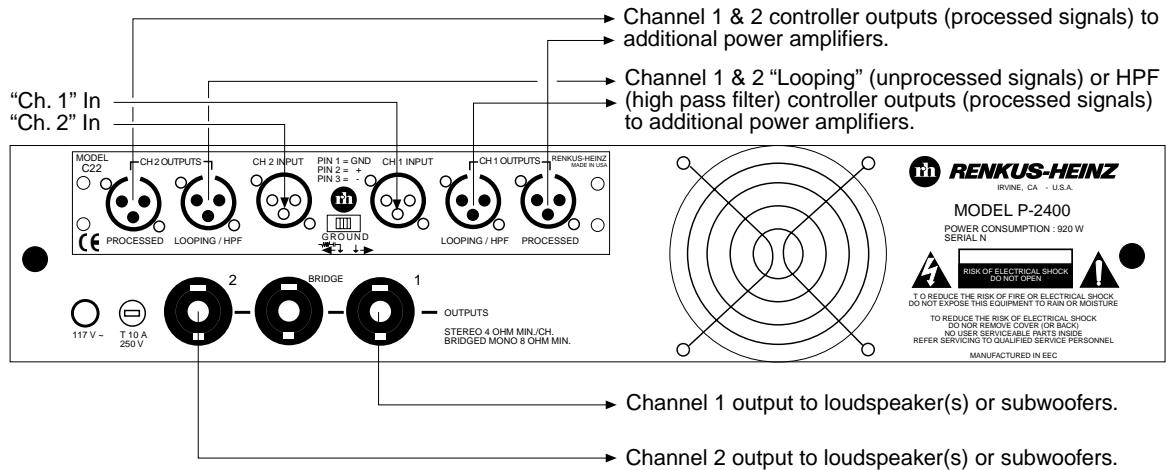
Channel 1 & 2 controller outputs (processed signals) to additional power amplifiers.

Channel 1 & 2 “Looping” (unprocessed signals) or HPF (high pass filter) controller outputs (processed signals) to additional power amplifiers.

“Ch. 1” In
“Ch. 2” In

MODEL C22
CH 2 OUTPUTS
CH 2 INPUT
PIN 1 = GND
PIN 2 = +
PIN 3 = -
CH 1 INPUT
CH 1 OUTPUTS
RENKUS-HEINZ MADE IN USA
PROCESSED
LOOPING / HPF
GROUND
LOOPING / HPF
PROCESSED

RENKUS-HEINZ
IRVINE, CA - U.S.A.
MODEL P-2400
POWER CONSUMPTION : 920 W
SERIAL N
RISK OF ELECTRICAL SHOCK DO NOT OPEN
T O REDUCE THE RISK OF FIRE OR ELECTRICAL SHOCK DO NOT EXPOSE THIS EQUIPMENT TO RAIN OR MOISTURE
TO REDUCE THE RISK OF ELECTRICAL SHOCK DO NOR REMOVE COVER (OR BACK) NO USER SERVICEABLE PARTS INSIDE REFER SERVICING TO QUALIFIED SERVICE PERSONNEL
MANUFACTURED IN EEC

117 V ~
T 10 A 250 V
2
BRIDGE
1
OUTPUTS
STEREO 4 OHM MIN./CH.
BRIDGED MONO 8 OHM MIN.

Channel 1 output to loudspeaker(s) or subwoofers.

Channel 2 output to loudspeaker(s) or subwoofers.